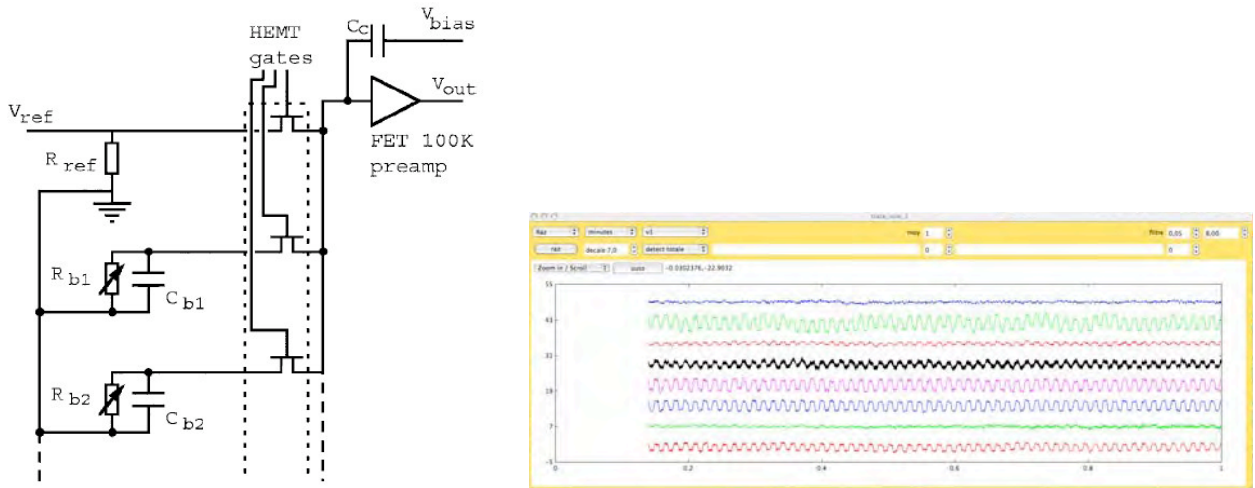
HEMT gates

$C_C$

$V_{bias}$

$V_{out}$

$V_{ref}$

FET 100K preamp

$R_{ref}$

$R_{b1}$

$C_{b1}$

$R_{b2}$

$C_{b2}$

trace_scan_1

flaz

minutes

v1

moy 1

filtre 0.05 8.00

raz

decale 7,0

detect totale

0

0

Zoom in / Scroll

auto

-0.0302376,-22.9032

55

43

31

19

7

-5

0

0.2

0.4

0.6

0.8

1